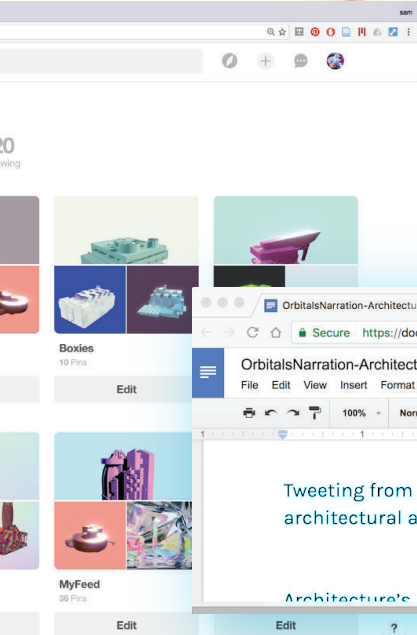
sam

20
wing

Boxies
10 Pins
Edit

MyFeed
36 Pins
Edit

Edit

?

OrbitalsNarration-Architectu

Secure https://doc

OrbitalsNarration-Architect

File Edit View Insert Format

100%

Nor

Tweeting from
architectural a

Architecture's